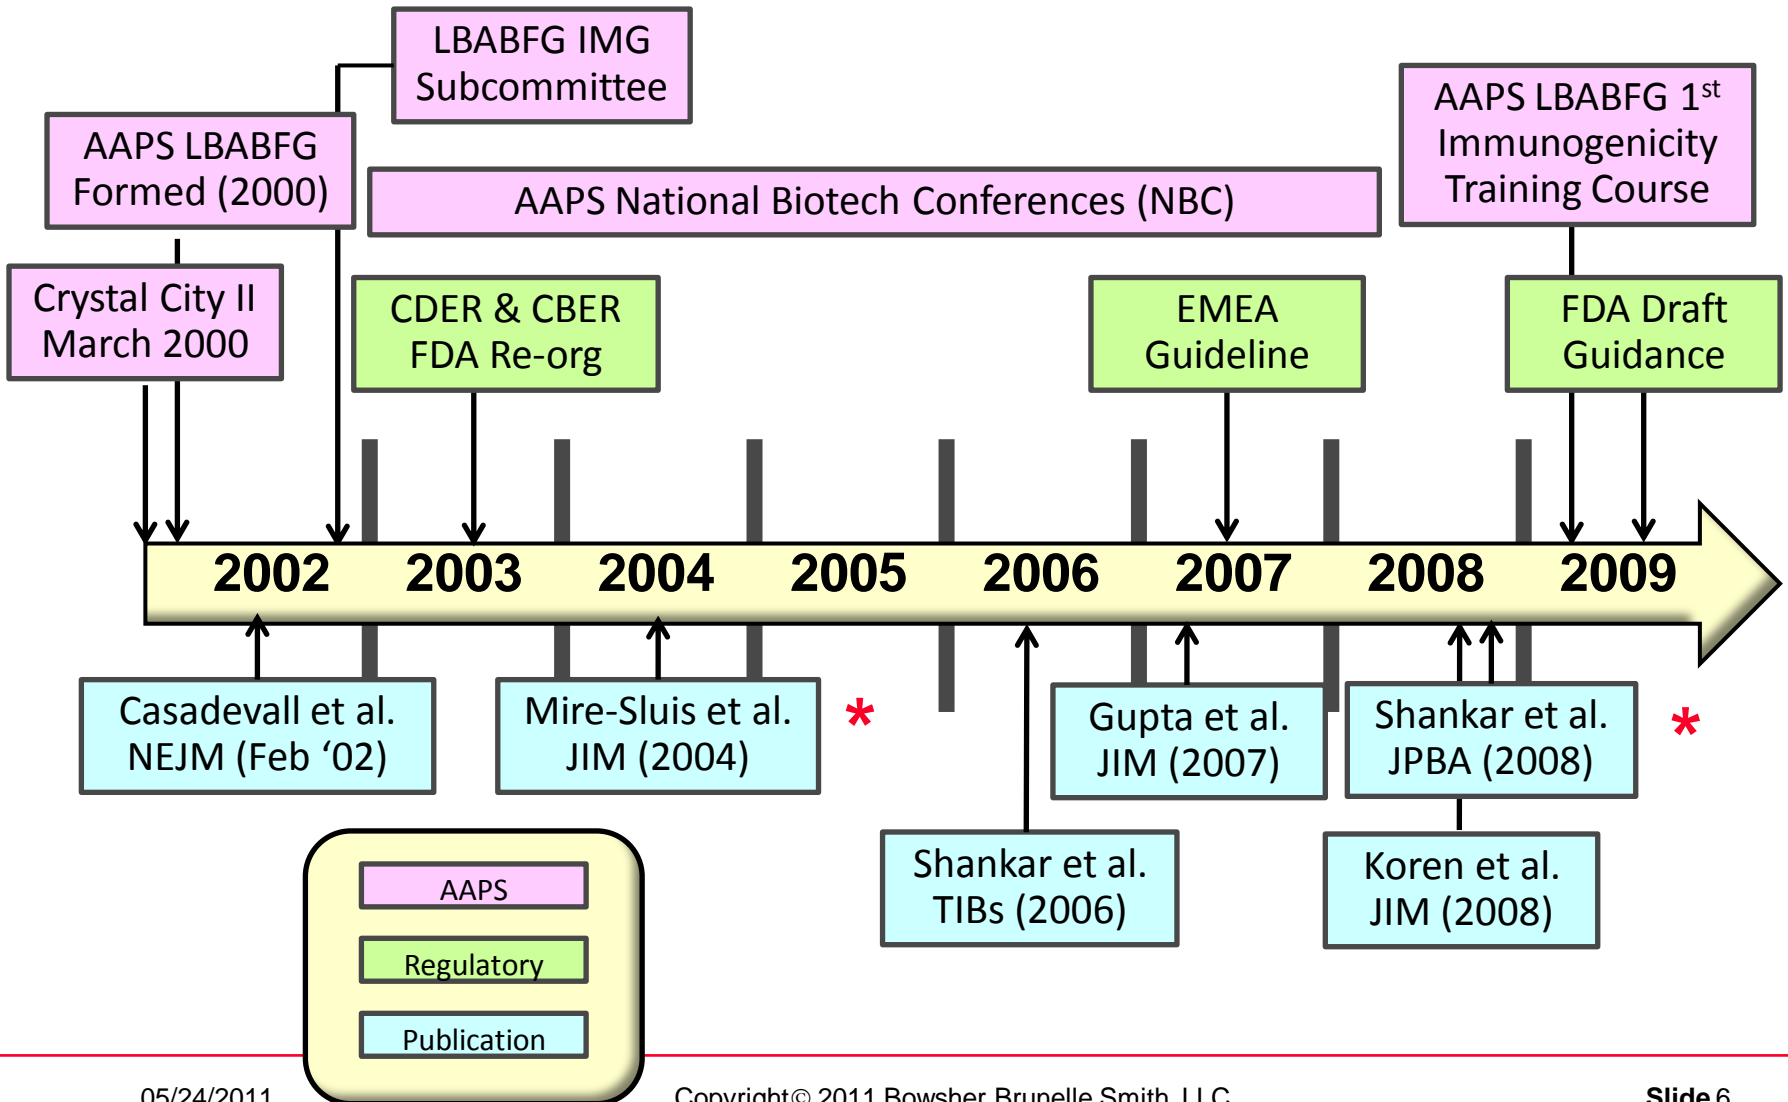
LBABFG IMG Subcommittee

AAPS LBABFG Formed (2000)

AAPS National Biotech Conferences (NBC)

AAPS LBABFG $1^{st}$ Immunogenicity Training Course

Crystal City II March 2000

CDER & CBER FDA Re-org

EMEA Guideline

FDA Draft Guidance

2002 2003 2004 2005 2006 2007 2008 2009

Casadevall et al. NEJM (Feb '02)

Mire-Sluis et al. JIM (2004)

*

Gupta et al. JIM (2007)

Shankar et al. JPBA (2008)

*

Shankar et al. TIBs (2006)

Koren et al. JIM (2008)

AAPS

Regulatory

Publication

05/24/2011

Copyright© 2011 Bowsher Brunelle Smith, LLC

Slide 6